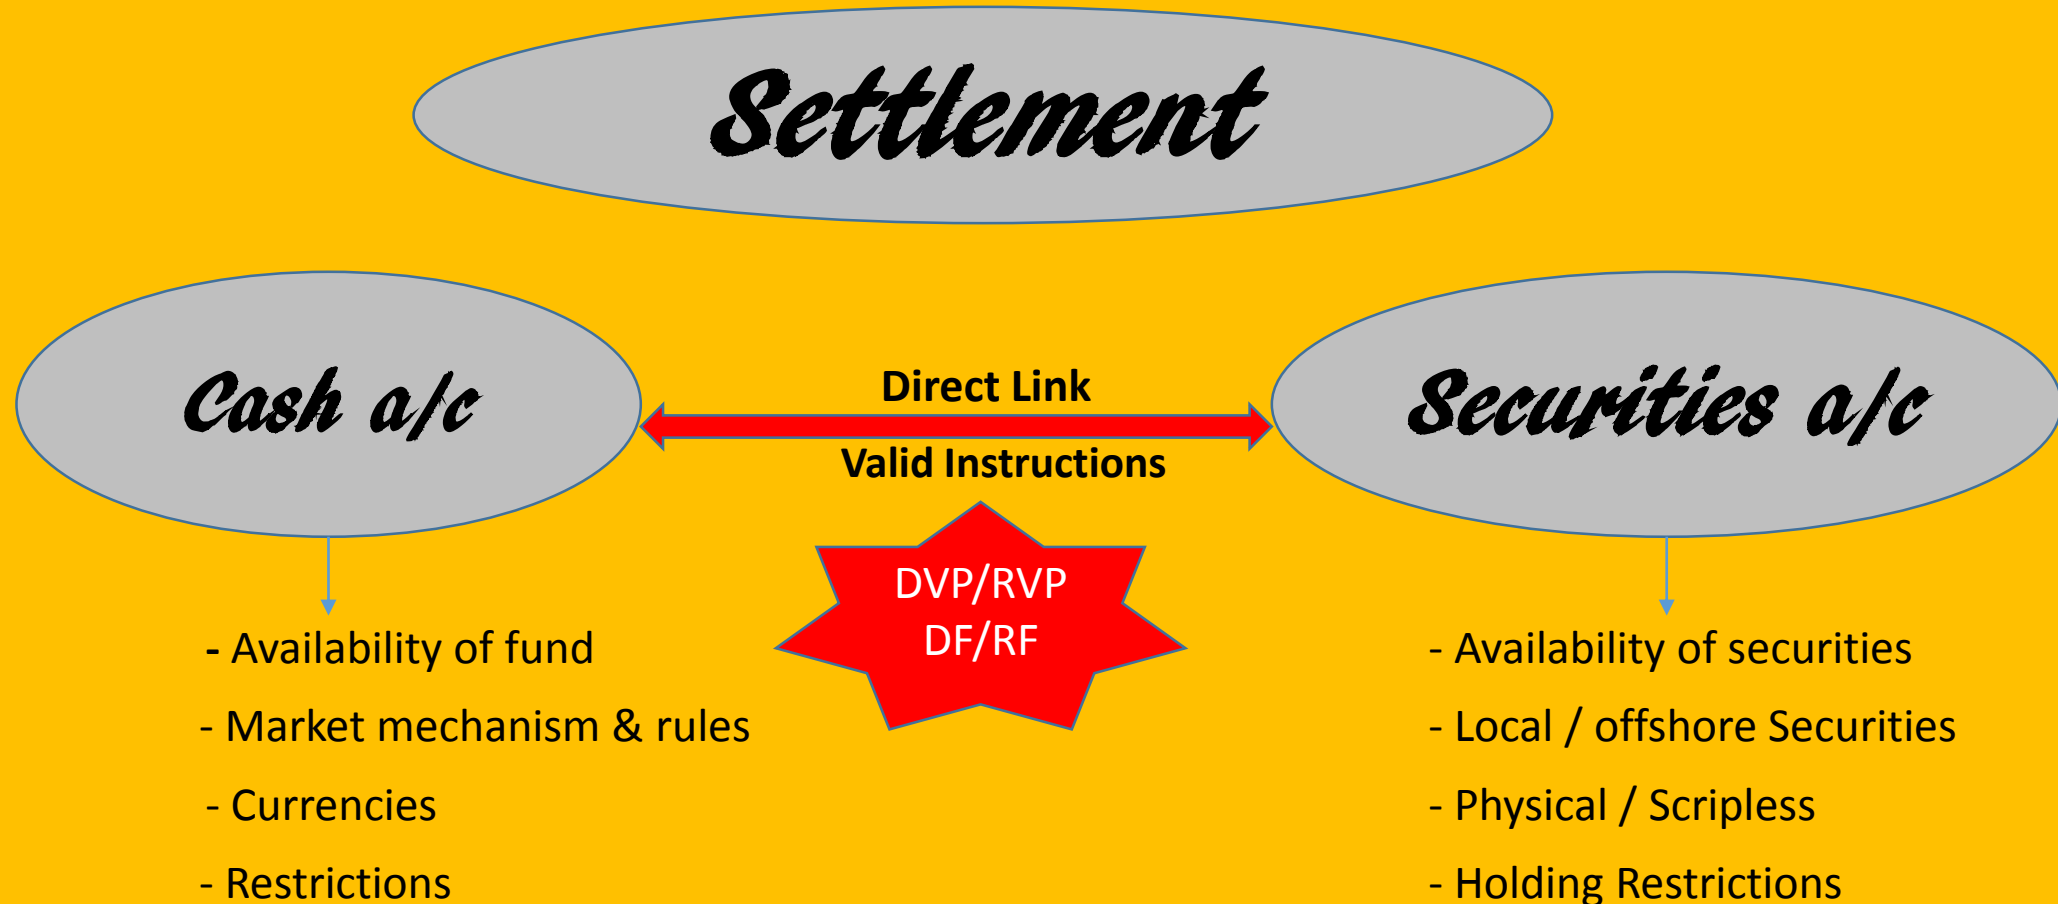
Settlement

Cash a/c

Direct Link

Valid Instructions

Securities a/c

DVP/RVP
DF/RF

- Availability of fund
- Market mechanism & rules
- Currencies
- Restrictions

- Availability of securities
- Local / offshore Securities
- Physical / Scripless
- Holding Restrictions